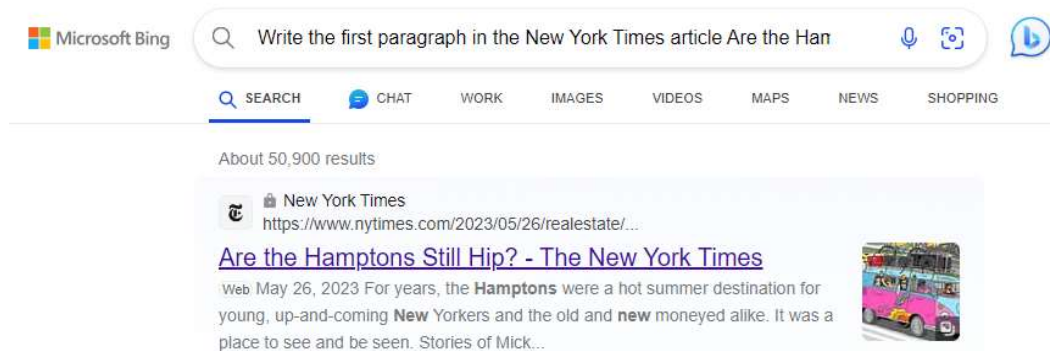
Microsoft Bing

Write the first paragraph in the New York Times article Are the Han

SEARCH CHAT WORK IMAGES VIDEOS MAPS NEWS SHOPPING

About 50,900 results

New York Times
https://www.nytimes.com/2023/05/26/realestate/...

Are the Hamptons Still Hip? - The New York Times

Web May 26, 2023 For years, the Hamptons were a hot summer destination for young, up-and-coming New Yorkers and the old and new moneyed alike. It was a place to see and be seen. Stories of Mick...